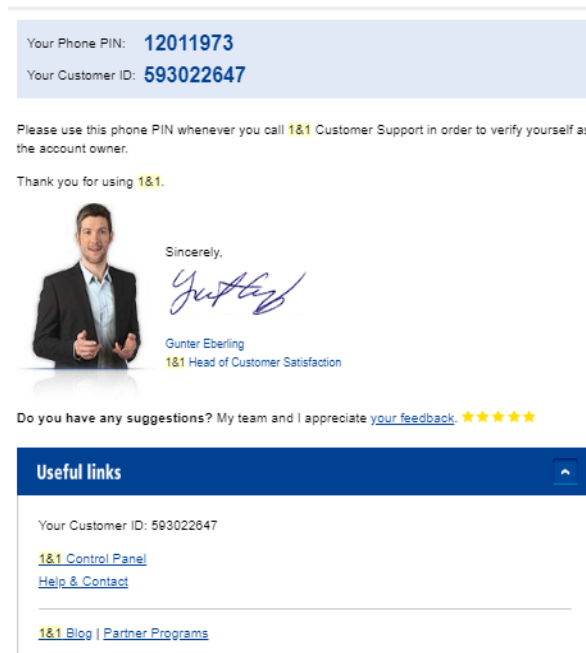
Your Phone PIN: 12011973
Your Customer ID: 593022647

Please use this phone PIN whenever you call 1&1 Customer Support in order to verify yourself as the account owner.

Thank you for using 1&1.

Sincerely,

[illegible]

Gunter Eberling
1&1 Head of Customer Satisfaction

Do you have any suggestions? My team and I appreciate your feedback. ★★★★★

Useful links

Your Customer ID: 593022647

1&1 Control Panel
Help & Contact

1&1 Blog | Partner Programs